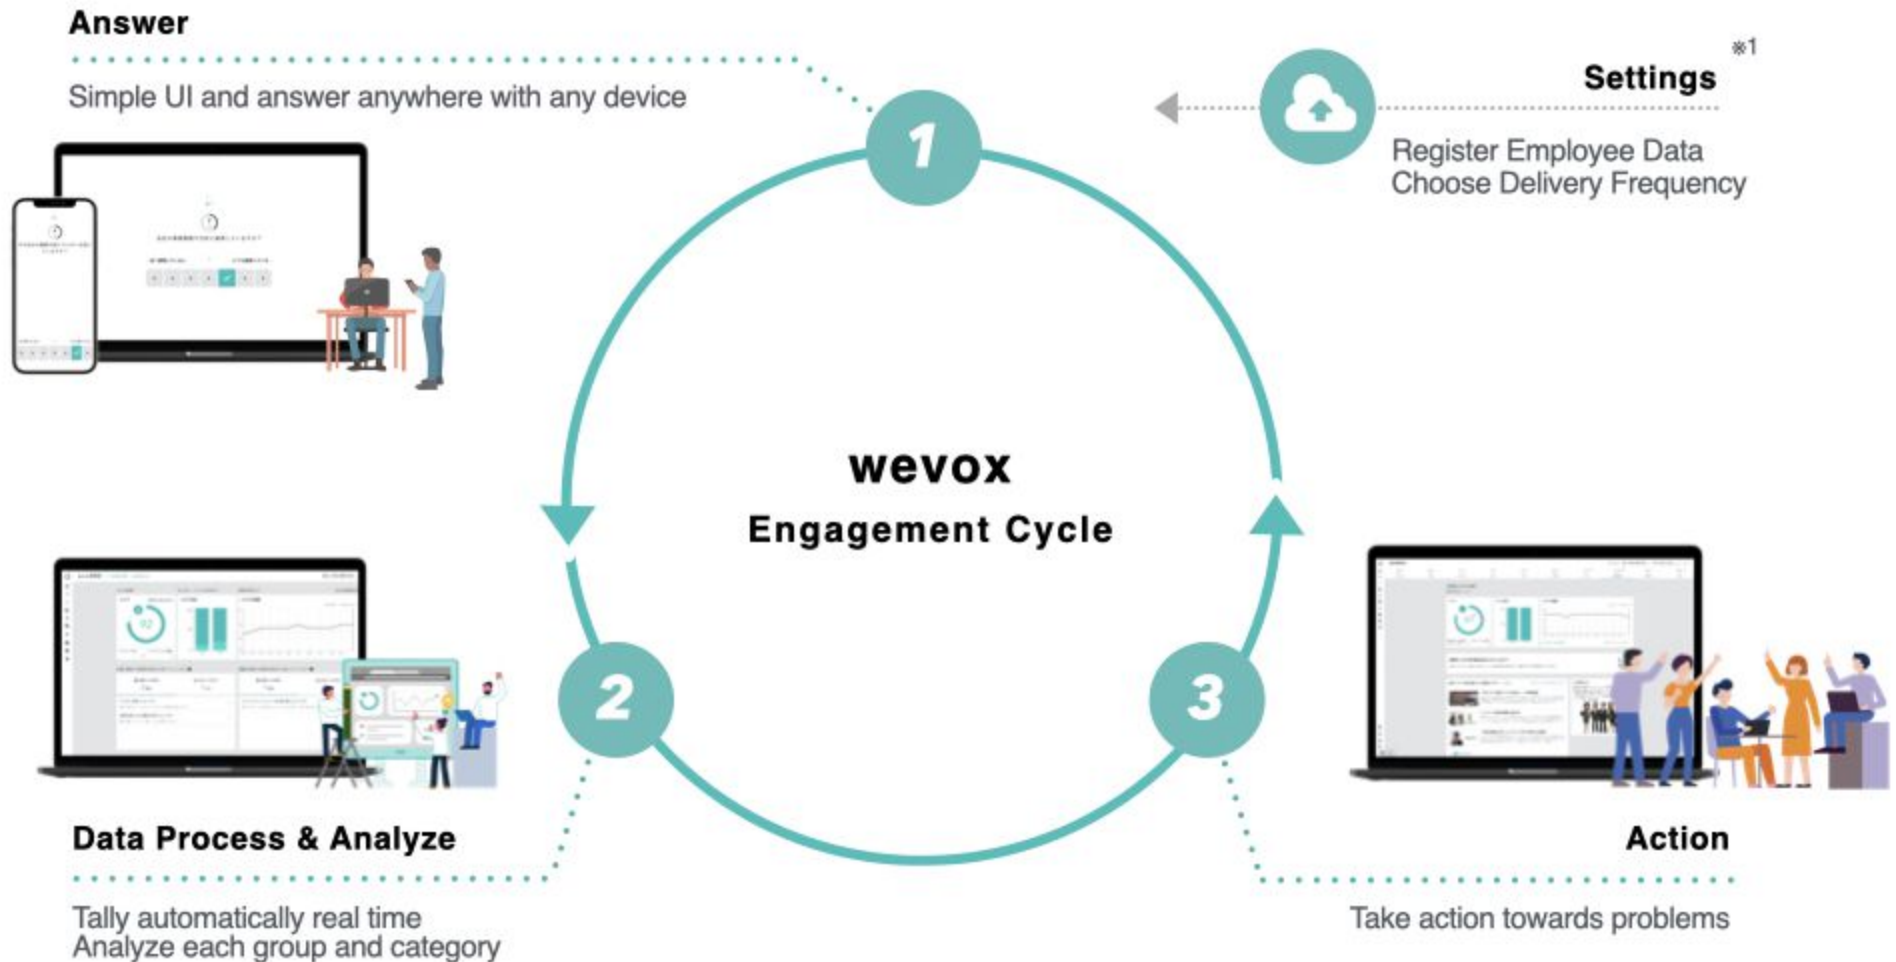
Answer

Simple UI and answer anywhere with any device

※1

Settings

Register Employee Data
Choose Delivery Frequency

1

wevox

Engagement Cycle

2

3

Data Process & Analyze

Tally automatically real time
Analyze each group and category

Action

Take action towards problems